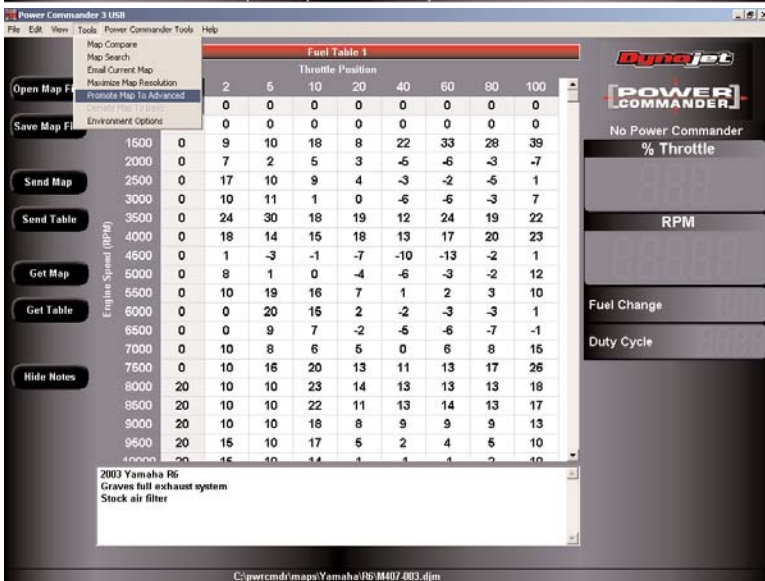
Power Commander 3 USB

File Edit View Tools Power Commander Tools Help

Map Compare
Map Search
Email Current Map
Maximize Map Resolution
Promote Map To Advanced
Demote Map To Basic
Environment Options

Open Map F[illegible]

Save Map Fi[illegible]

Send Map

Send Table

Get Map

Get Table

Hide Notes

Fuel Table 1

Throttle Position

Engine Speed (RPM)

| | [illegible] | 2 | 5 | 10 | 20 | 40 | 60 | 80 | 100 |
|---|---|---|---|---|---|---|---|---|---|
| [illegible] | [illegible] | 0 | 0 | 0 | 0 | 0 | 0 | 0 | 0 |
| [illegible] | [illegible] | 0 | 0 | 0 | 0 | 0 | 0 | 0 | 0 |
| 1500 | 0 | 9 | 10 | 18 | 8 | 22 | 33 | 28 | 39 |
| 2000 | 0 | 7 | 2 | 5 | 3 | -5 | -6 | -3 | -7 |
| 2500 | 0 | 17 | 10 | 9 | 4 | -3 | -2 | -5 | 1 |
| 3000 | 0 | 10 | 11 | 1 | 0 | -6 | -6 | -3 | 7 |
| 3500 | 0 | 24 | 30 | 18 | 19 | 12 | 24 | 19 | 22 |
| 4000 | 0 | 18 | 14 | 15 | 18 | 13 | 17 | 20 | 23 |
| 4500 | 0 | 1 | -3 | -1 | -7 | -10 | -13 | -2 | 1 |
| 5000 | 0 | 8 | 1 | 0 | -4 | -6 | -3 | -2 | 12 |
| 5500 | 0 | 10 | 19 | 16 | 7 | 1 | 2 | 3 | 10 |
| 6000 | 0 | 0 | 20 | 15 | 2 | -2 | -3 | -3 | 1 |
| 6500 | 0 | 0 | 9 | 7 | -2 | -5 | -6 | -7 | -1 |
| 7000 | 0 | 10 | 8 | 6 | 5 | 0 | 6 | 8 | 15 |
| 7500 | 0 | 10 | 16 | 20 | 13 | 11 | 13 | 17 | 26 |
| 8000 | 20 | 10 | 10 | 23 | 14 | 13 | 13 | 13 | 18 |
| 8500 | 20 | 10 | 10 | 22 | 11 | 13 | 14 | 13 | 17 |
| 9000 | 20 | 10 | 10 | 18 | 8 | 9 | 9 | 9 | 13 |
| 9500 | 20 | 15 | 10 | 17 | 5 | 2 | 4 | 5 | 10 |
| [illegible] | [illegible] | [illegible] | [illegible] | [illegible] | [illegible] | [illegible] | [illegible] | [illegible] | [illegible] |

2003 Yamaha R6
Graves full exhaust system
Stock air filter

Dynojet

POWER COMMANDER

No Power Commander

% Throttle

RPM

Fuel Change

Duty Cycle

C:\pwrcmdr\maps\Yamaha\R6\M407-003.djm